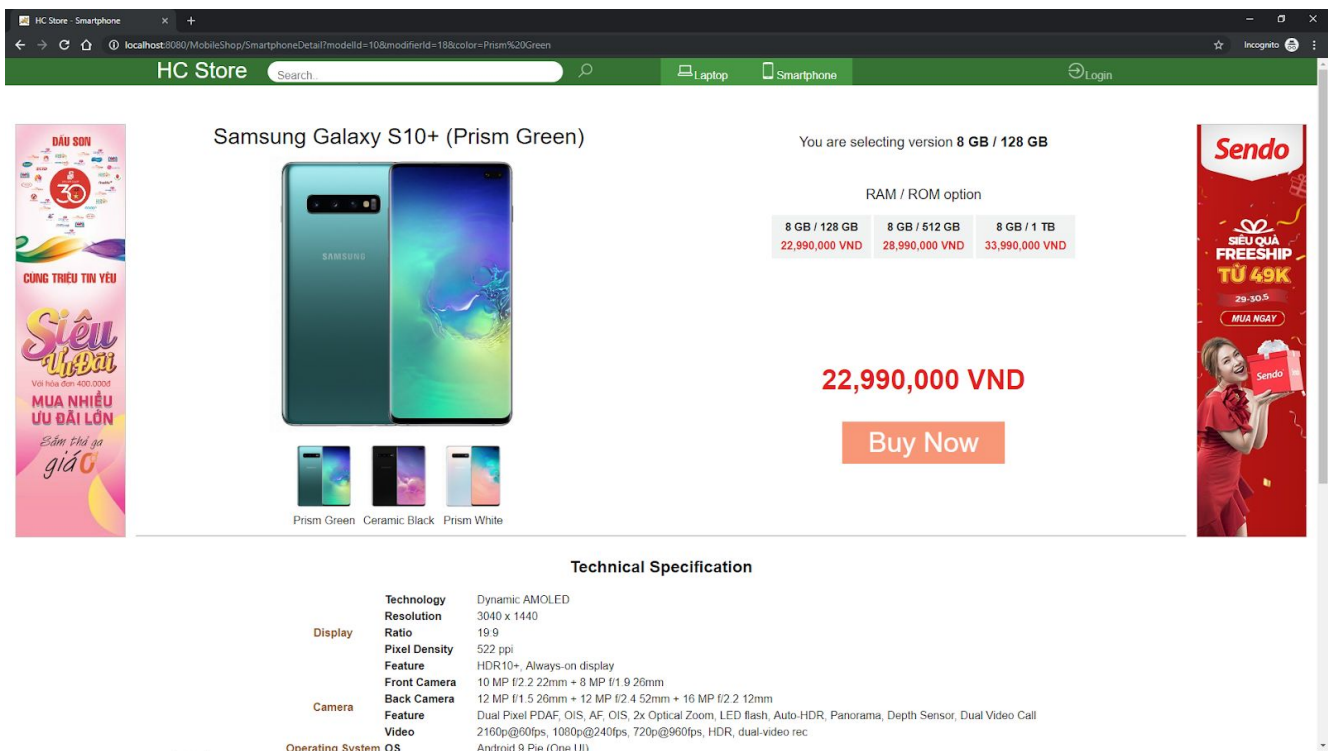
HC Store - Smartphone × +

localhost:8080/MobileShop/SmartphoneDetail?modelId=10&modifierId=18&color=Prism%20Green

Incognito

HC Store Search.. Laptop Smartphone Login

DẦU SON

30

CÙNG TRIỆU TIN YÊU

Siêu Ưu Đãi

Với hóa đơn 400.000đ

MUA NHIỀU ƯU ĐÃI LỚN

Săm thả ga giá 0

Samsung Galaxy S10+ (Prism Green)

SAMSUNG

Prism Green Ceramic Black Prism White

You are selecting version **8 GB / 128 GB**

RAM / ROM option

| 8 GB / 128 GB | 8 GB / 512 GB | 8 GB / 1 TB |
|---|---|---|
| 22,990,000 VND | 28,990,000 VND | 33,990,000 VND |

22,990,000 VND

Buy Now

Sendo

SIÊU QUÀ FREESHIP TỪ 49K

29-30.5

MUA NGAY

Sendo

Technical Specification

| | | |
|---|---|---|
| Display | Technology | Dynamic AMOLED |
| | Resolution | 3040 x 1440 |
| | Ratio | 19:9 |
| | Pixel Density | 522 ppi |
| | Feature | HDR10+, Always-on display |
| Camera | Front Camera | 10 MP f/2.2 22mm + 8 MP f/1.9 26mm |
| | Back Camera | 12 MP f/1.5 26mm + 12 MP f/2.4 52mm + 16 MP f/2.2 12mm |
| | Feature | Dual Pixel PDAF, OIS, AF, OIS, 2x Optical Zoom, LED flash, Auto-HDR, Panorama, Depth Sensor, Dual Video Call |
| | Video | 2160p@60fps, 1080p@240fps, 720p@960fps, HDR, dual-video rec |
| Operating System | OS | Android 9 Pie (One UI) |